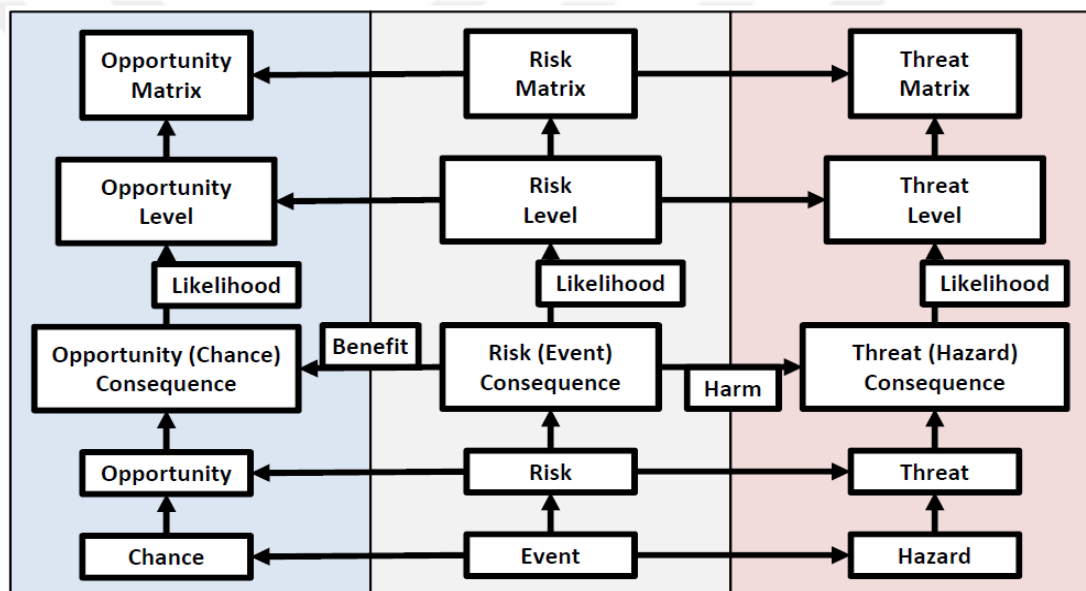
Opportunity Matrix

Risk Matrix

Threat Matrix

Opportunity Level

Risk Level

Threat Level

Likelihood

Likelihood

Likelihood

Benefit

Opportunity (Chance) Consequence

Risk (Event) Consequence

Harm

Threat (Hazard) Consequence

Opportunity

Risk

Threat

Chance

Event

Hazard